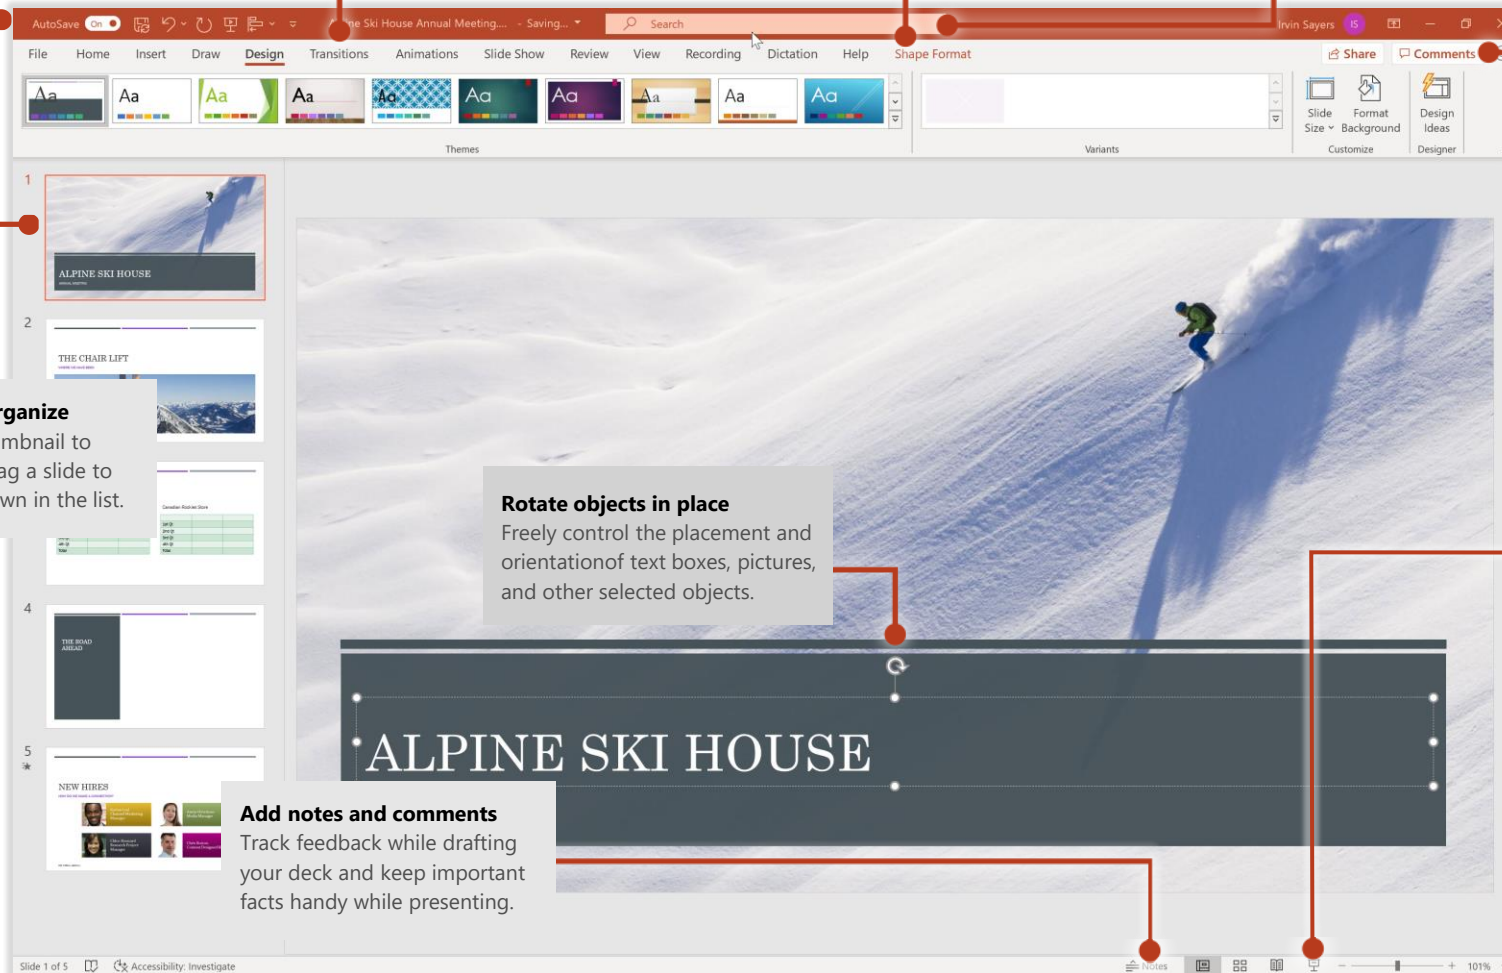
AutoSave On

ne Ski House Annual Meeting... - Saving...

Search

Irvin Sayers IS

File Home Insert Draw Design Transitions Animations Slide Show Review View Recording Dictation Help Shape Format

Share Comments

Aa Aa Aa Aa Aa Aa Aa Aa Aa Aa

Themes

Variants

Slide Size

Format Background

Customize

Design Ideas

Designer

1

ALPINE SKI HOUSE

2

THE CHAIR LIFT

rganize
mbnail to
ag a slide to
wn in the list.

4

THE ROAD AHEAD

5

NEW HIRES

Rotate objects in place
Freely control the placement and orientationof text boxes, pictures, and other selected objects.

ALPINE SKI HOUSE

Add notes and comments
Track feedback while drafting your deck and keep important facts handy while presenting.

Slide 1 of 5 Accessibility: Investigate

Notes

101%